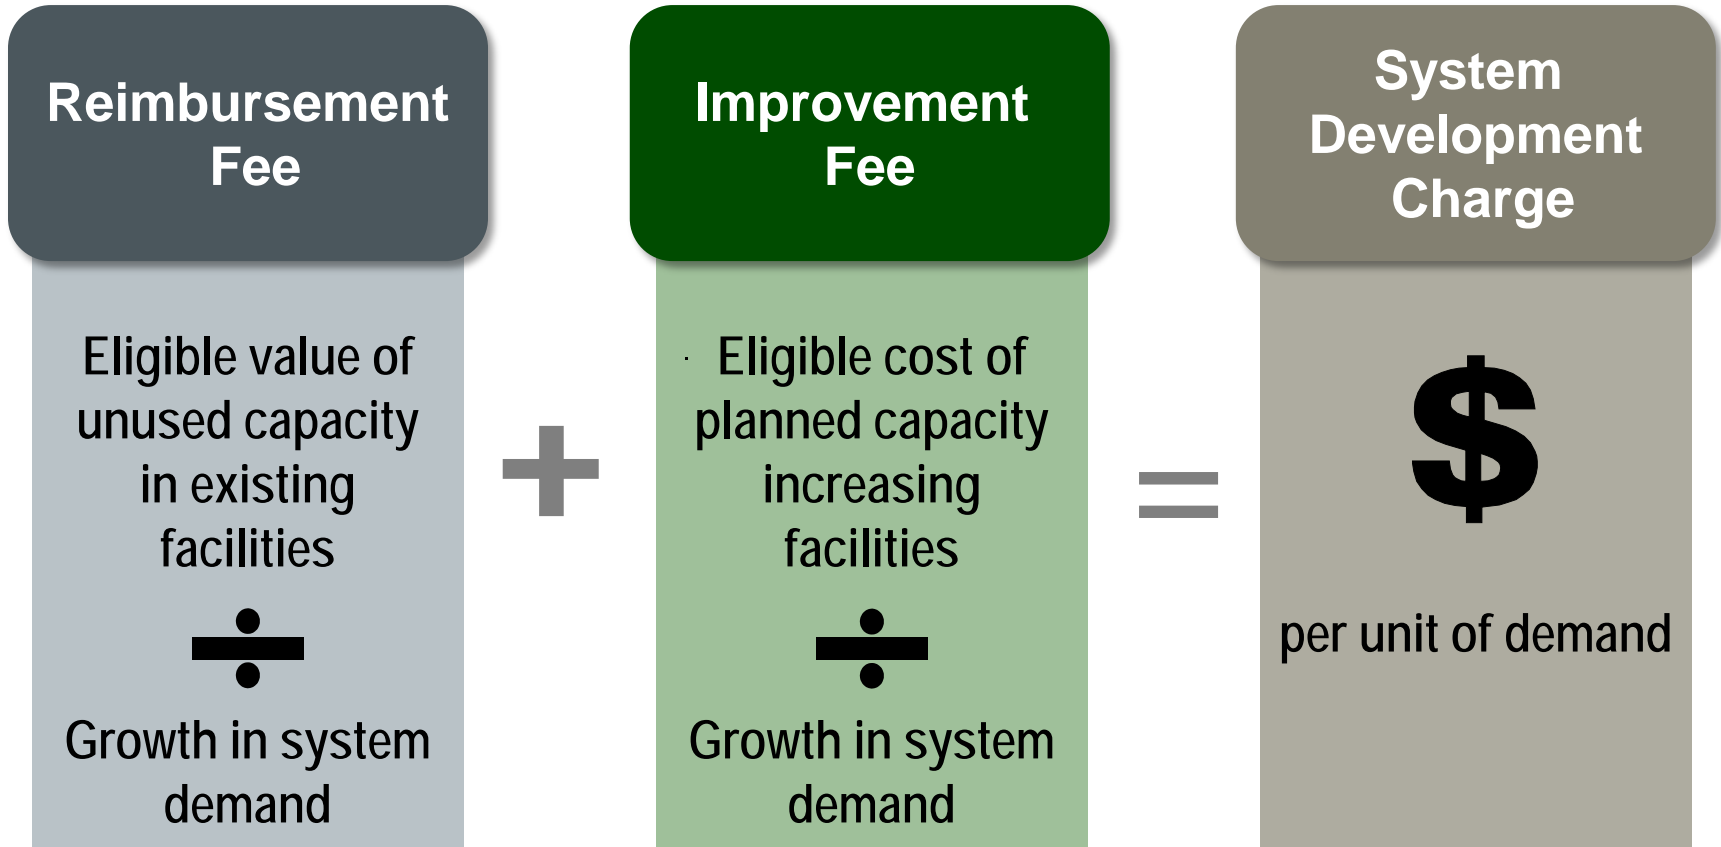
Reimbursement Fee

Eligible value of unused capacity in existing facilities

÷

Growth in system demand

+

Improvement Fee

Eligible cost of planned capacity increasing facilities

÷

Growth in system demand

=

System Development Charge

$

per unit of demand